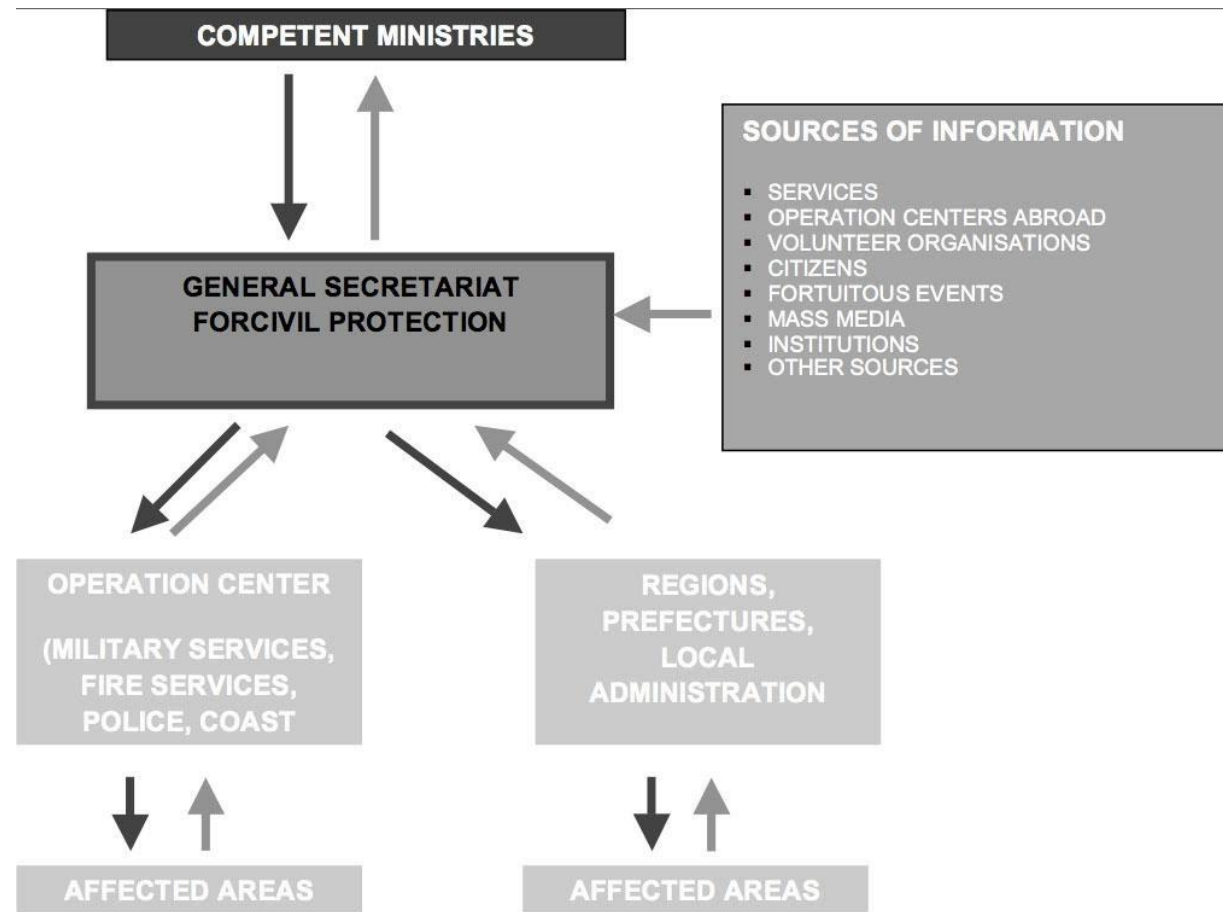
COMPETENT MINISTRIES

SOURCES OF INFORMATION

- SERVICES
- OPERATION CENTERS ABROAD
- VOLUNTEER ORGANISATIONS
- CITIZENS
- FORTUITOUS EVENTS
- MASS MEDIA
- INSTITUTIONS
- OTHER SOURCES

GENERAL SECRETARIAT FORCIVIL PROTECTION

OPERATION CENTER

(MILITARY SERVICES, FIRE SERVICES, POLICE, COAST

REGIONS, PREFECTURES, LOCAL ADMINISTRATION

AFFECTED AREAS

AFFECTED AREAS